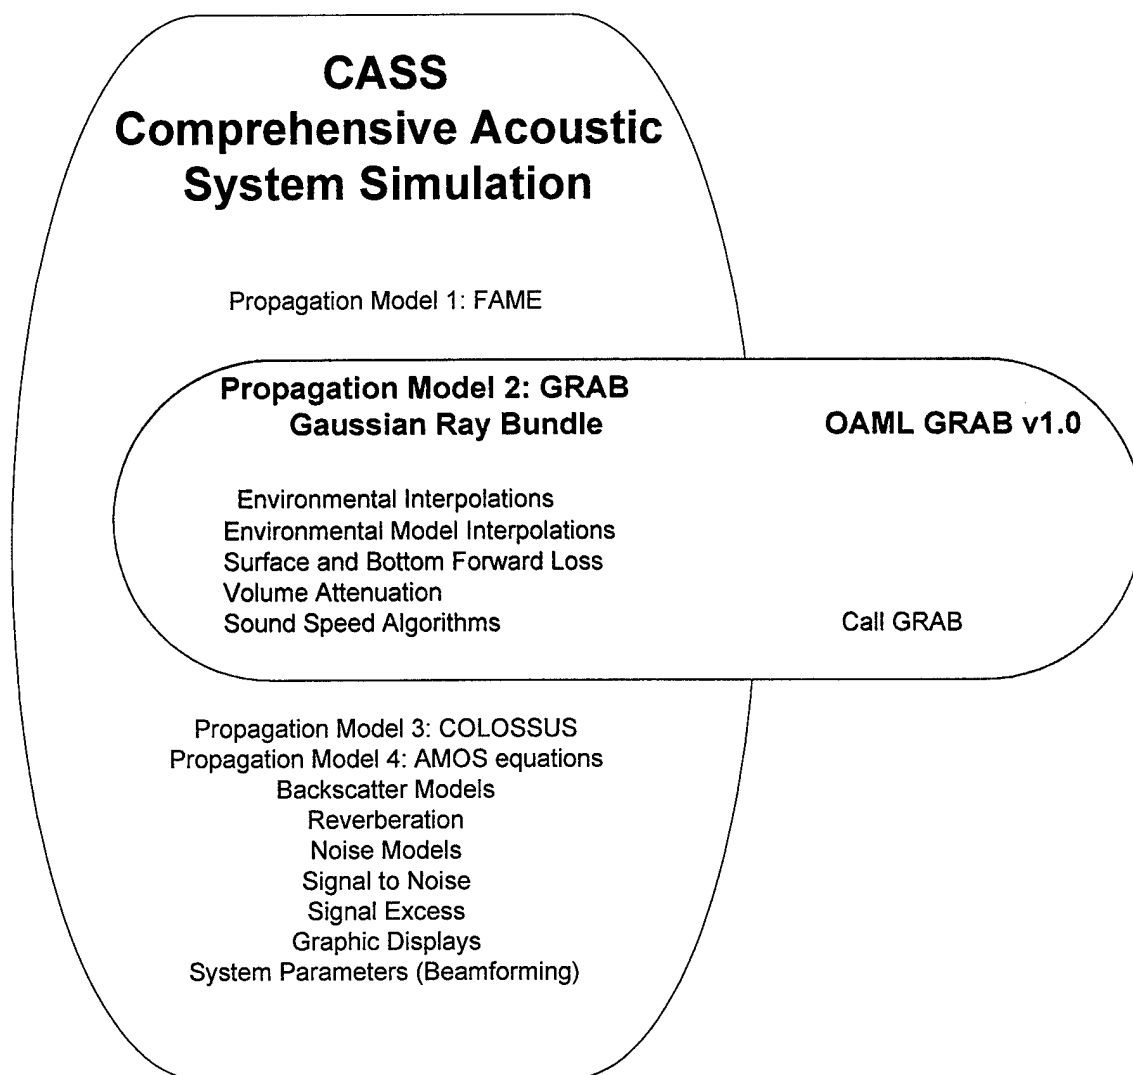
CASS
Comprehensive Acoustic System Simulation

Propagation Model 1: FAME

Propagation Model 2: GRAB
Gaussian Ray Bundle

OAML GRAB v1.0

Environmental Interpolations
Environmental Model Interpolations
Surface and Bottom Forward Loss
Volume Attenuation
Sound Speed Algorithms

Call GRAB

Propagation Model 3: COLOSSUS
Propagation Model 4: AMOS equations
Backscatter Models
Reverberation
Noise Models
Signal to Noise
Signal Excess
Graphic Displays
System Parameters (Beamforming)